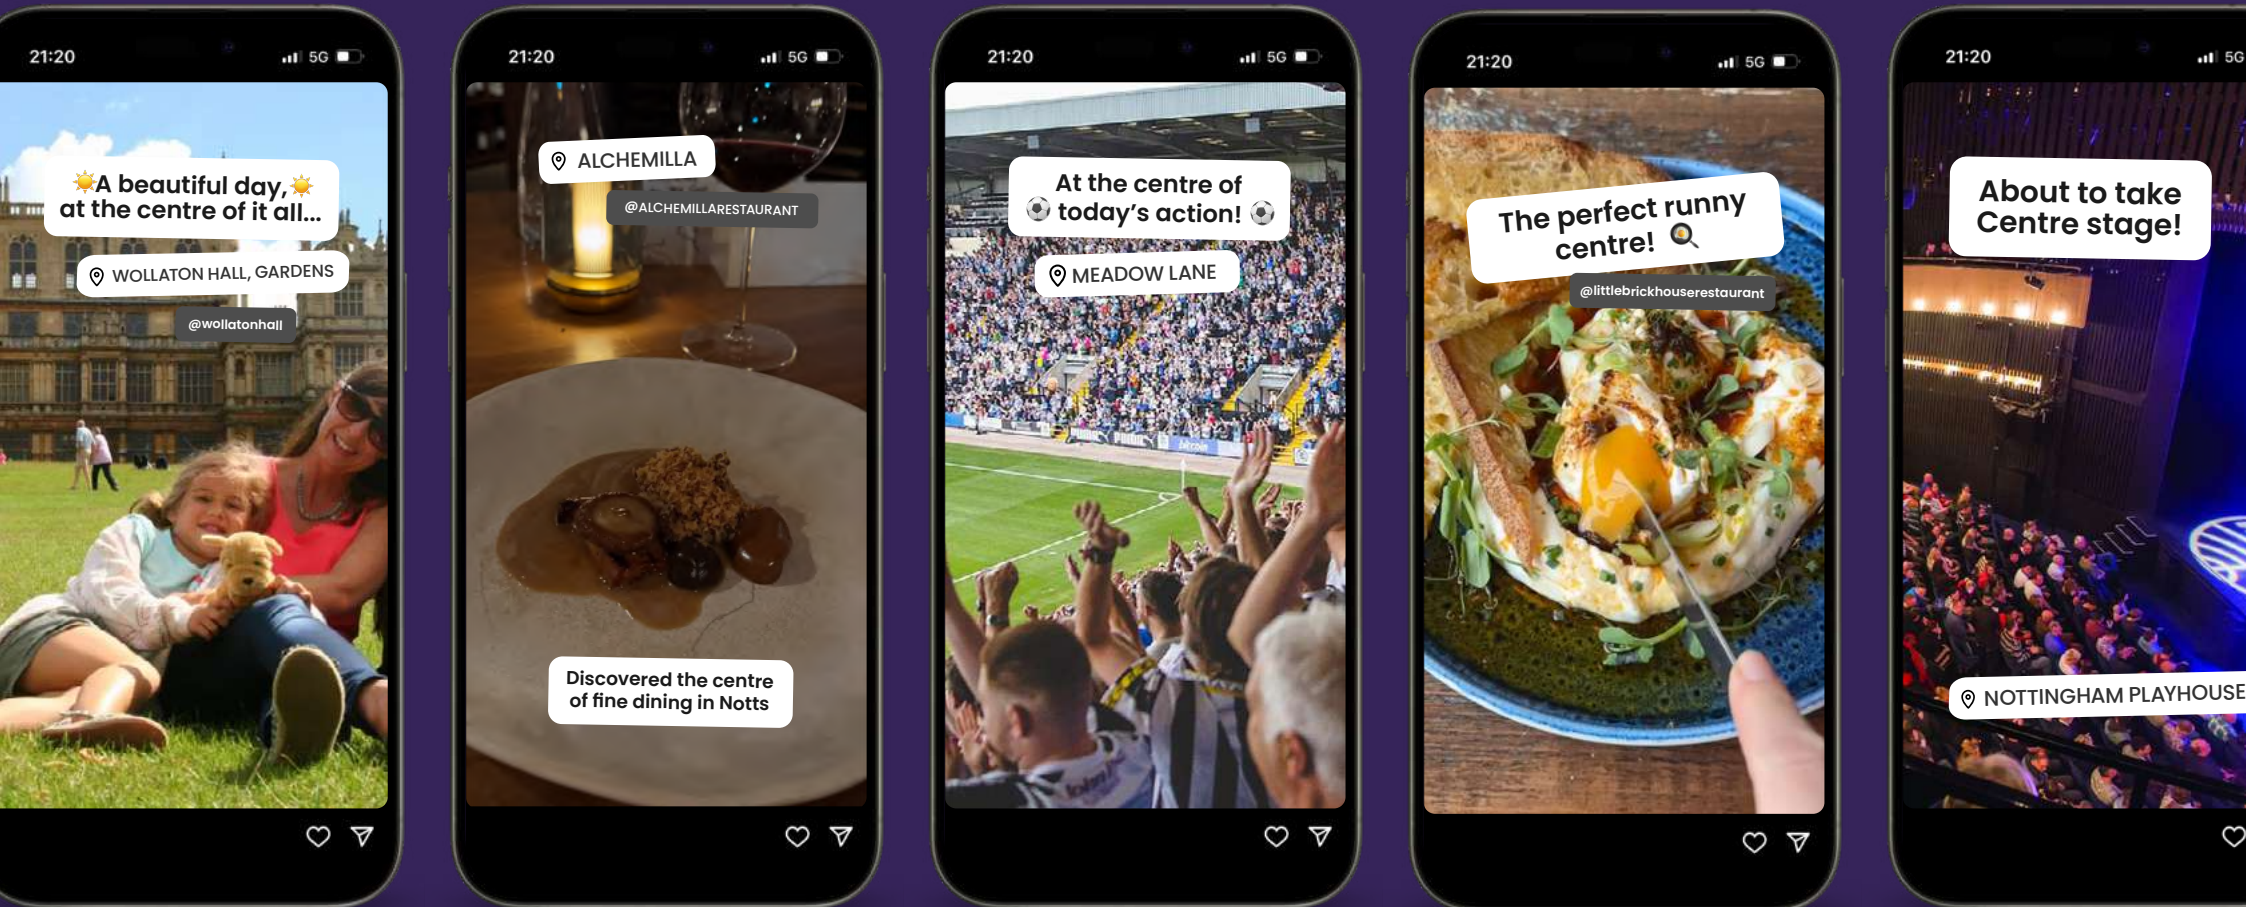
21:20 5G

☀️A beautiful day,☀️
at the centre of it all...

WOLLATON HALL, GARDENS

@wollatonhall

21:20 5G

ALCHEMILLA

@ALCHEMILLARESTAURANT

Discovered the centre of fine dining in Notts

21:20 5G

At the centre of
⚽ today's action! ⚽

MEADOW LANE

21:20 5G

The perfect runny centre! 🔍

@littlebrickhouserestaurant

21:20 5G

About to take Centre stage!

NOTTINGHAM PLAYHOUSE